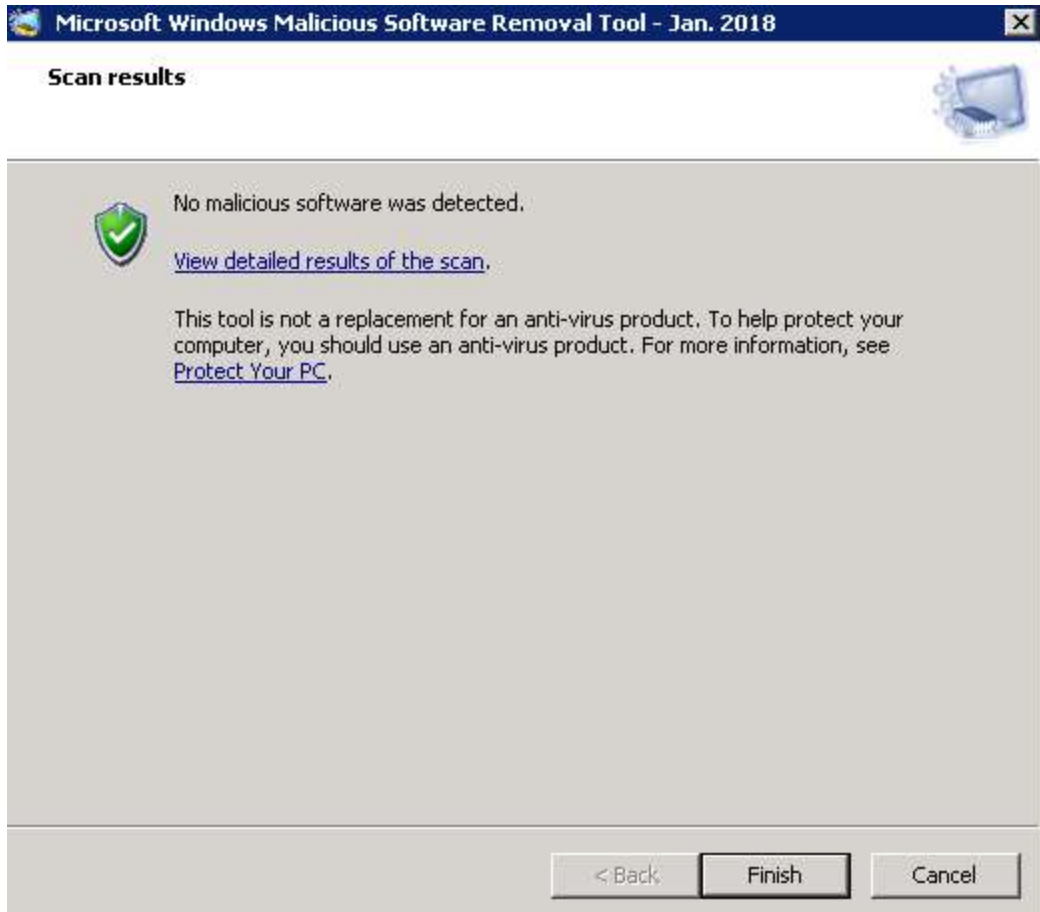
Microsoft Windows Malicious Software Removal Tool - Jan. 2018

Scan results

No malicious software was detected.

View detailed results of the scan.

This tool is not a replacement for an anti-virus product. To help protect your computer, you should use an anti-virus product. For more information, see Protect Your PC.

< Back | Finish | Cancel